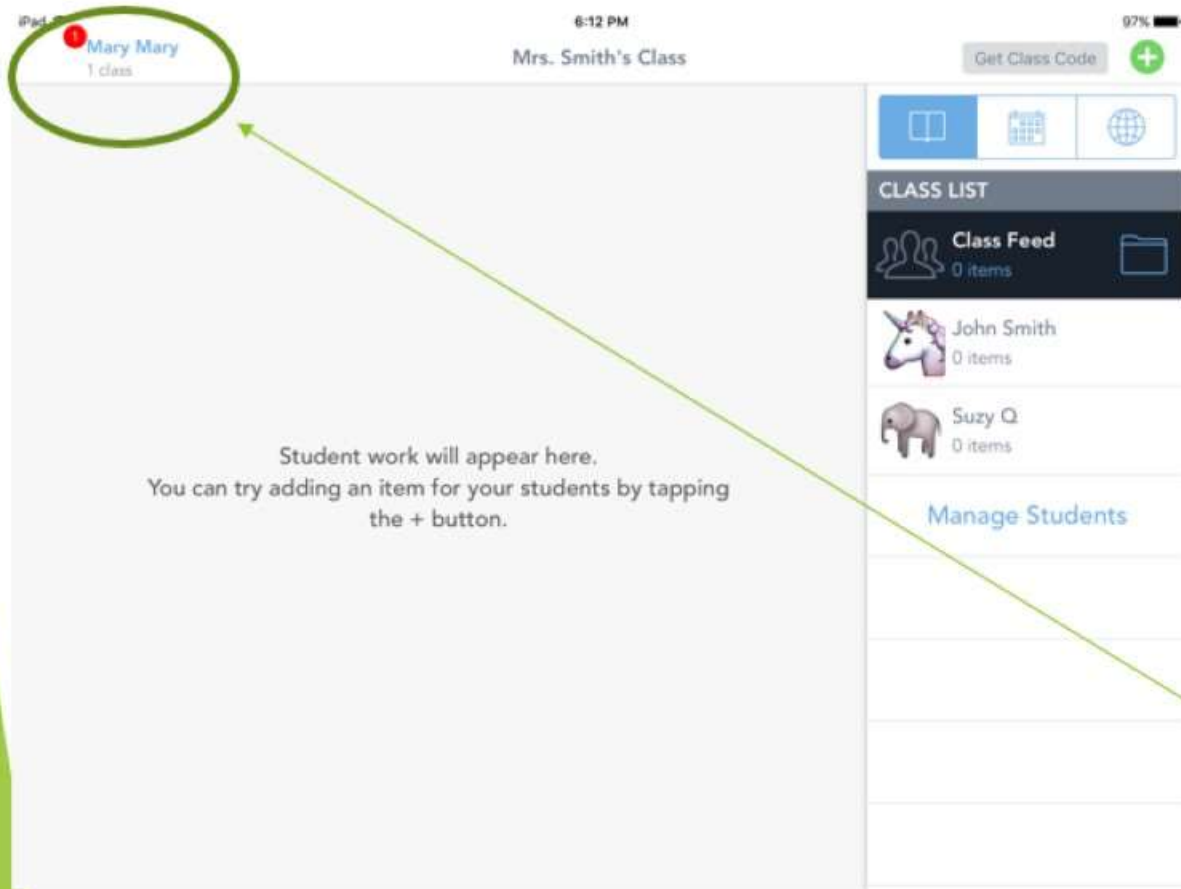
iPad
6:12 PM
97%

1
Mary Mary
1 class

Mrs. Smith's Class

Get Class Code

CLASS LIST

Class Feed
0 items

John Smith
0 items

Suzy Q
0 items

Manage Students

Student work will appear here.
You can try adding an item for your students by tapping the + button.